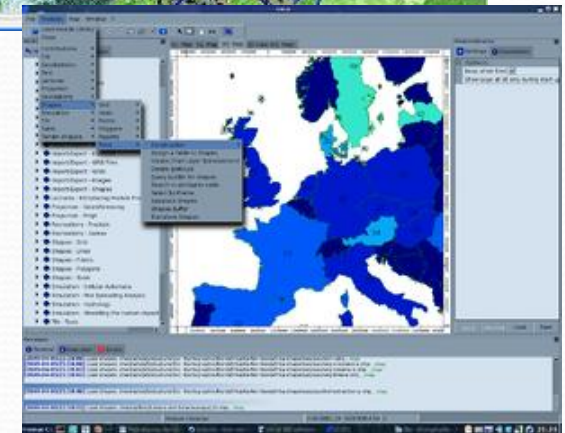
File Modules Map Window

Shapes

Import/Export - GPS Files
Import/Export - Grids
Import/Export - Images
Import/Export - Shapes
Projection - Proj4
Shapes - Grid
Shapes - Lines
Shapes - Points
Shapes - Polygons
Shapes - Tools
Simulation - Cellular Automata
Simulation - Hydrology

Grid
Lines
Points
Polygons
Tools